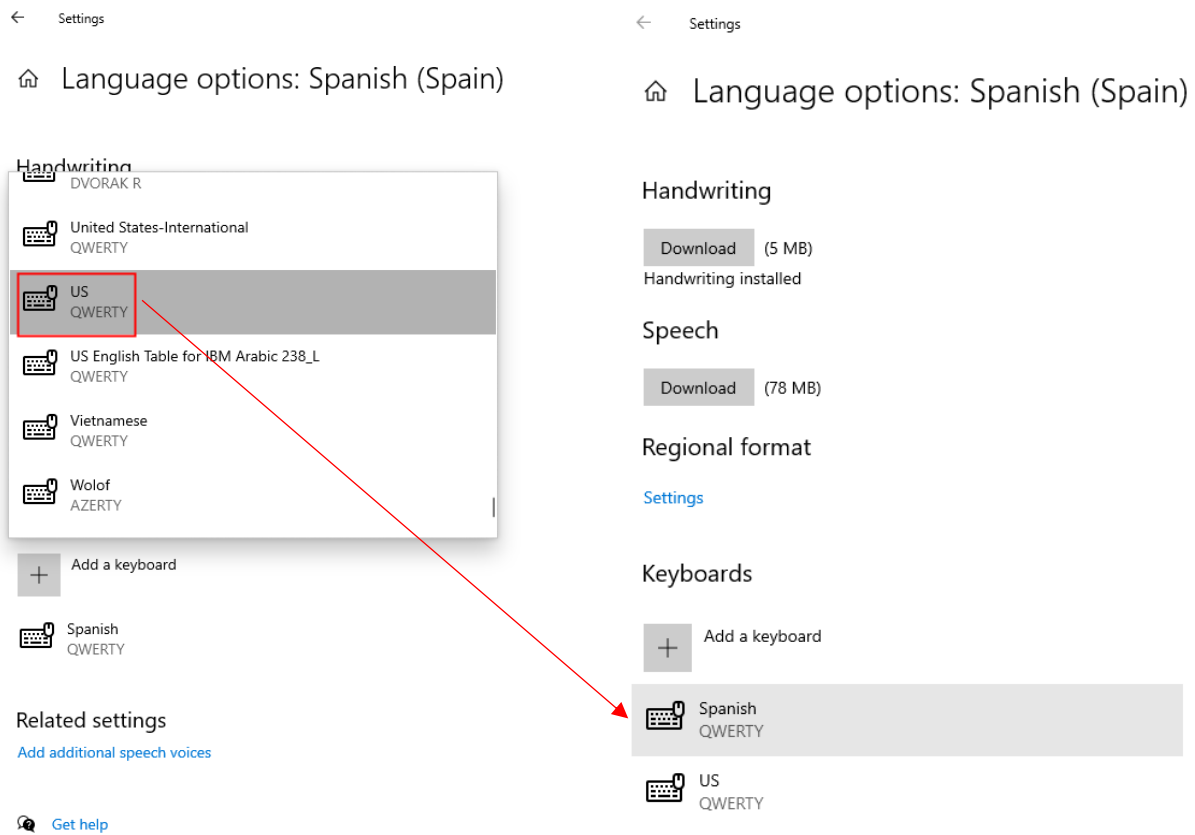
Settings

Language options: Spanish (Spain)

Handwriting

DVORAK R

United States-International
QWERTY

US
QWERTY

US English Table for IBM Arabic 238_L
QWERTY

Vietnamese
QWERTY

Wolof
AZERTY

Add a keyboard

Spanish
QWERTY

Related settings

Add additional speech voices

Get help

Settings

Language options: Spanish (Spain)

Handwriting

Download (5 MB)
Handwriting installed

Speech

Download (78 MB)

Regional format

Settings

Keyboards

Add a keyboard

Spanish
QWERTY

US
QWERTY